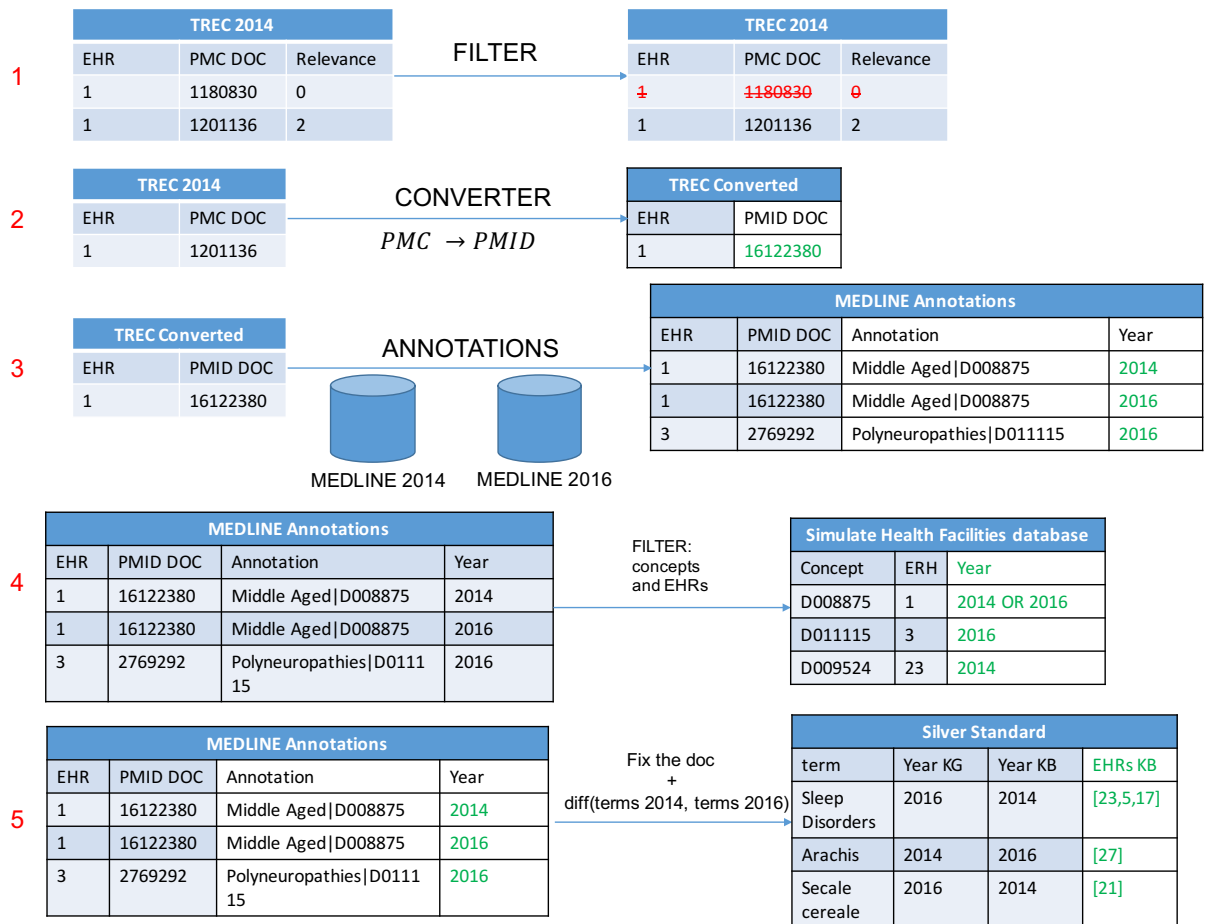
1

| TREC 2014 | | |
|---|---|---|
| EHR | PMC DOC | Relevance |
| 1 | 1180830 | 0 |
| 1 | 1201136 | 2 |

FILTER

| TREC 2014 | | |
|---|---|---|
| EHR | PMC DOC | Relevance |
| 1 | 1180830 | 0 |
| 1 | 1201136 | 2 |

2

| TREC 2014 | |
|---|---|
| EHR | PMC DOC |
| 1 | 1201136 |

CONVERTER

$PMC \rightarrow PMID$

| TREC Converted | |
|---|---|
| EHR | PMID DOC |
| 1 | 16122380 |

3

| TREC Converted | |
|---|---|
| EHR | PMID DOC |
| 1 | 16122380 |

ANNOTATIONS

MEDLINE 2014

MEDLINE 2016

| MEDLINE Annotations | | | |
|---|---|---|---|
| EHR | PMID DOC | Annotation | Year |
| 1 | 16122380 | Middle Aged\|D008875 | 2014 |
| 1 | 16122380 | Middle Aged\|D008875 | 2016 |
| 3 | 2769292 | Polyneuropathies\|D011115 | 2016 |

4

| MEDLINE Annotations | | | |
|---|---|---|---|
| EHR | PMID DOC | Annotation | Year |
| 1 | 16122380 | Middle Aged\|D008875 | 2014 |
| 1 | 16122380 | Middle Aged\|D008875 | 2016 |
| 3 | 2769292 | Polyneuropathies\|D011115 | 2016 |

FILTER: concepts and EHRs

| Simulate Health Facilities database | | |
|---|---|---|
| Concept | ERH | Year |
| D008875 | 1 | 2014 OR 2016 |
| D011115 | 3 | 2016 |
| D009524 | 23 | 2014 |

5

| MEDLINE Annotations | | | |
|---|---|---|---|
| EHR | PMID DOC | Annotation | Year |
| 1 | 16122380 | Middle Aged\|D008875 | 2014 |
| 1 | 16122380 | Middle Aged\|D008875 | 2016 |
| 3 | 2769292 | Polyneuropathies\|D011115 | 2016 |

Fix the doc
+
diff(terms 2014, terms 2016)

| Silver Standard | | | |
|---|---|---|---|
| term | Year KG | Year KB | EHRs KB |
| Sleep Disorders | 2016 | 2014 | [23,5,17] |
| Arachis | 2014 | 2016 | [27] |
| Secale cereale | 2016 | 2014 | [21] |